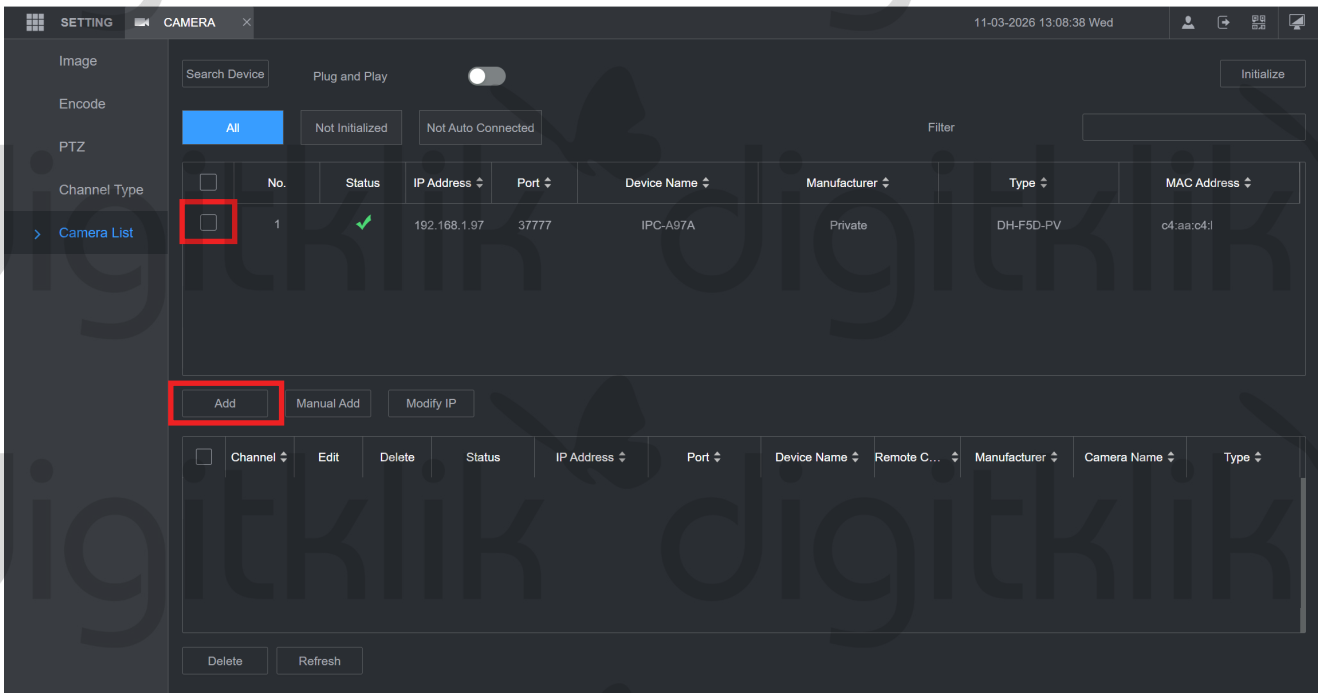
SETTING CAMERA ×

11-03-2026 13:08:38 Wed

Image
Encode
PTZ
Channel Type
> Camera List

Search Device Plug and Play Initialize

All Not Initialized Not Auto Connected Filter

| No. | Status | IP Address ≑ | Port ≑ | Device Name ≑ | Manufacturer ≑ | Type ≑ | MAC Address ≑ |
|---|---|---|---|---|---|---|---|
| 1 | ✓ | 192.168.1.97 | 37777 | IPC-A97A | Private | DH-F5D-PV | c4:aa:c4:l |

Add Manual Add Modify IP

| Channel ≑ | Edit | Delete | Status | IP Address ≑ | Port ≑ | Device Name ≑ | Remote C... ≑ | Manufacturer ≑ | Camera Name ≑ | Type ≑ |
|---|---|---|---|---|---|---|---|---|---|---|

Delete Refresh

digitklik digitklik
digitklik digitklik